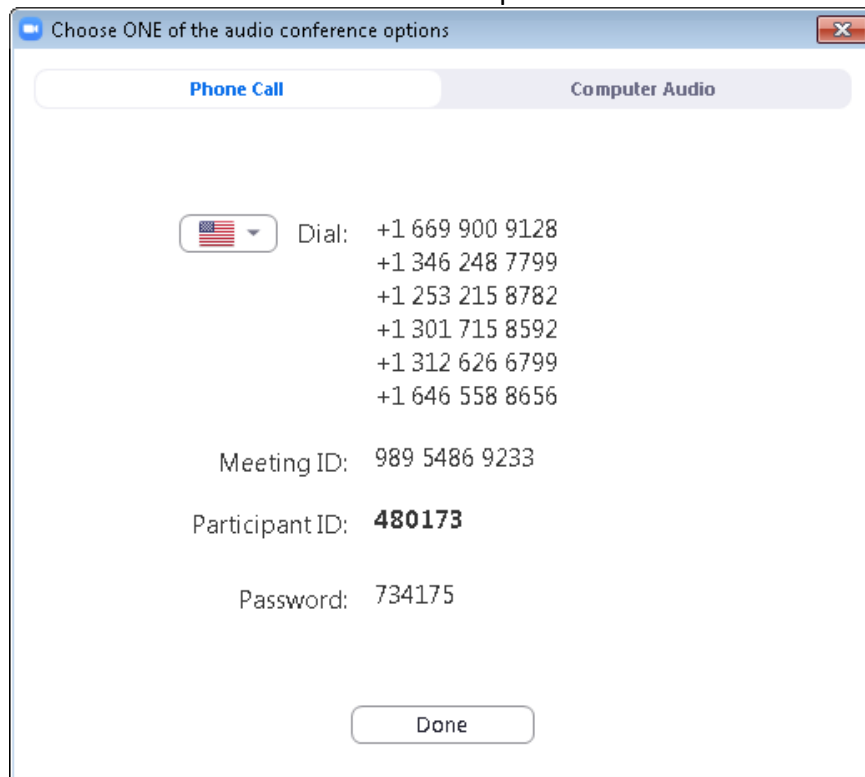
Choose ONE of the audio conference options

Phone Call

Computer Audio

Dial: +1 669 900 9128
+1 346 248 7799
+1 253 215 8782
+1 301 715 8592
+1 312 626 6799
+1 646 558 8656

Meeting ID: 989 5486 9233

Participant ID: 480173

Password: 734175

Done